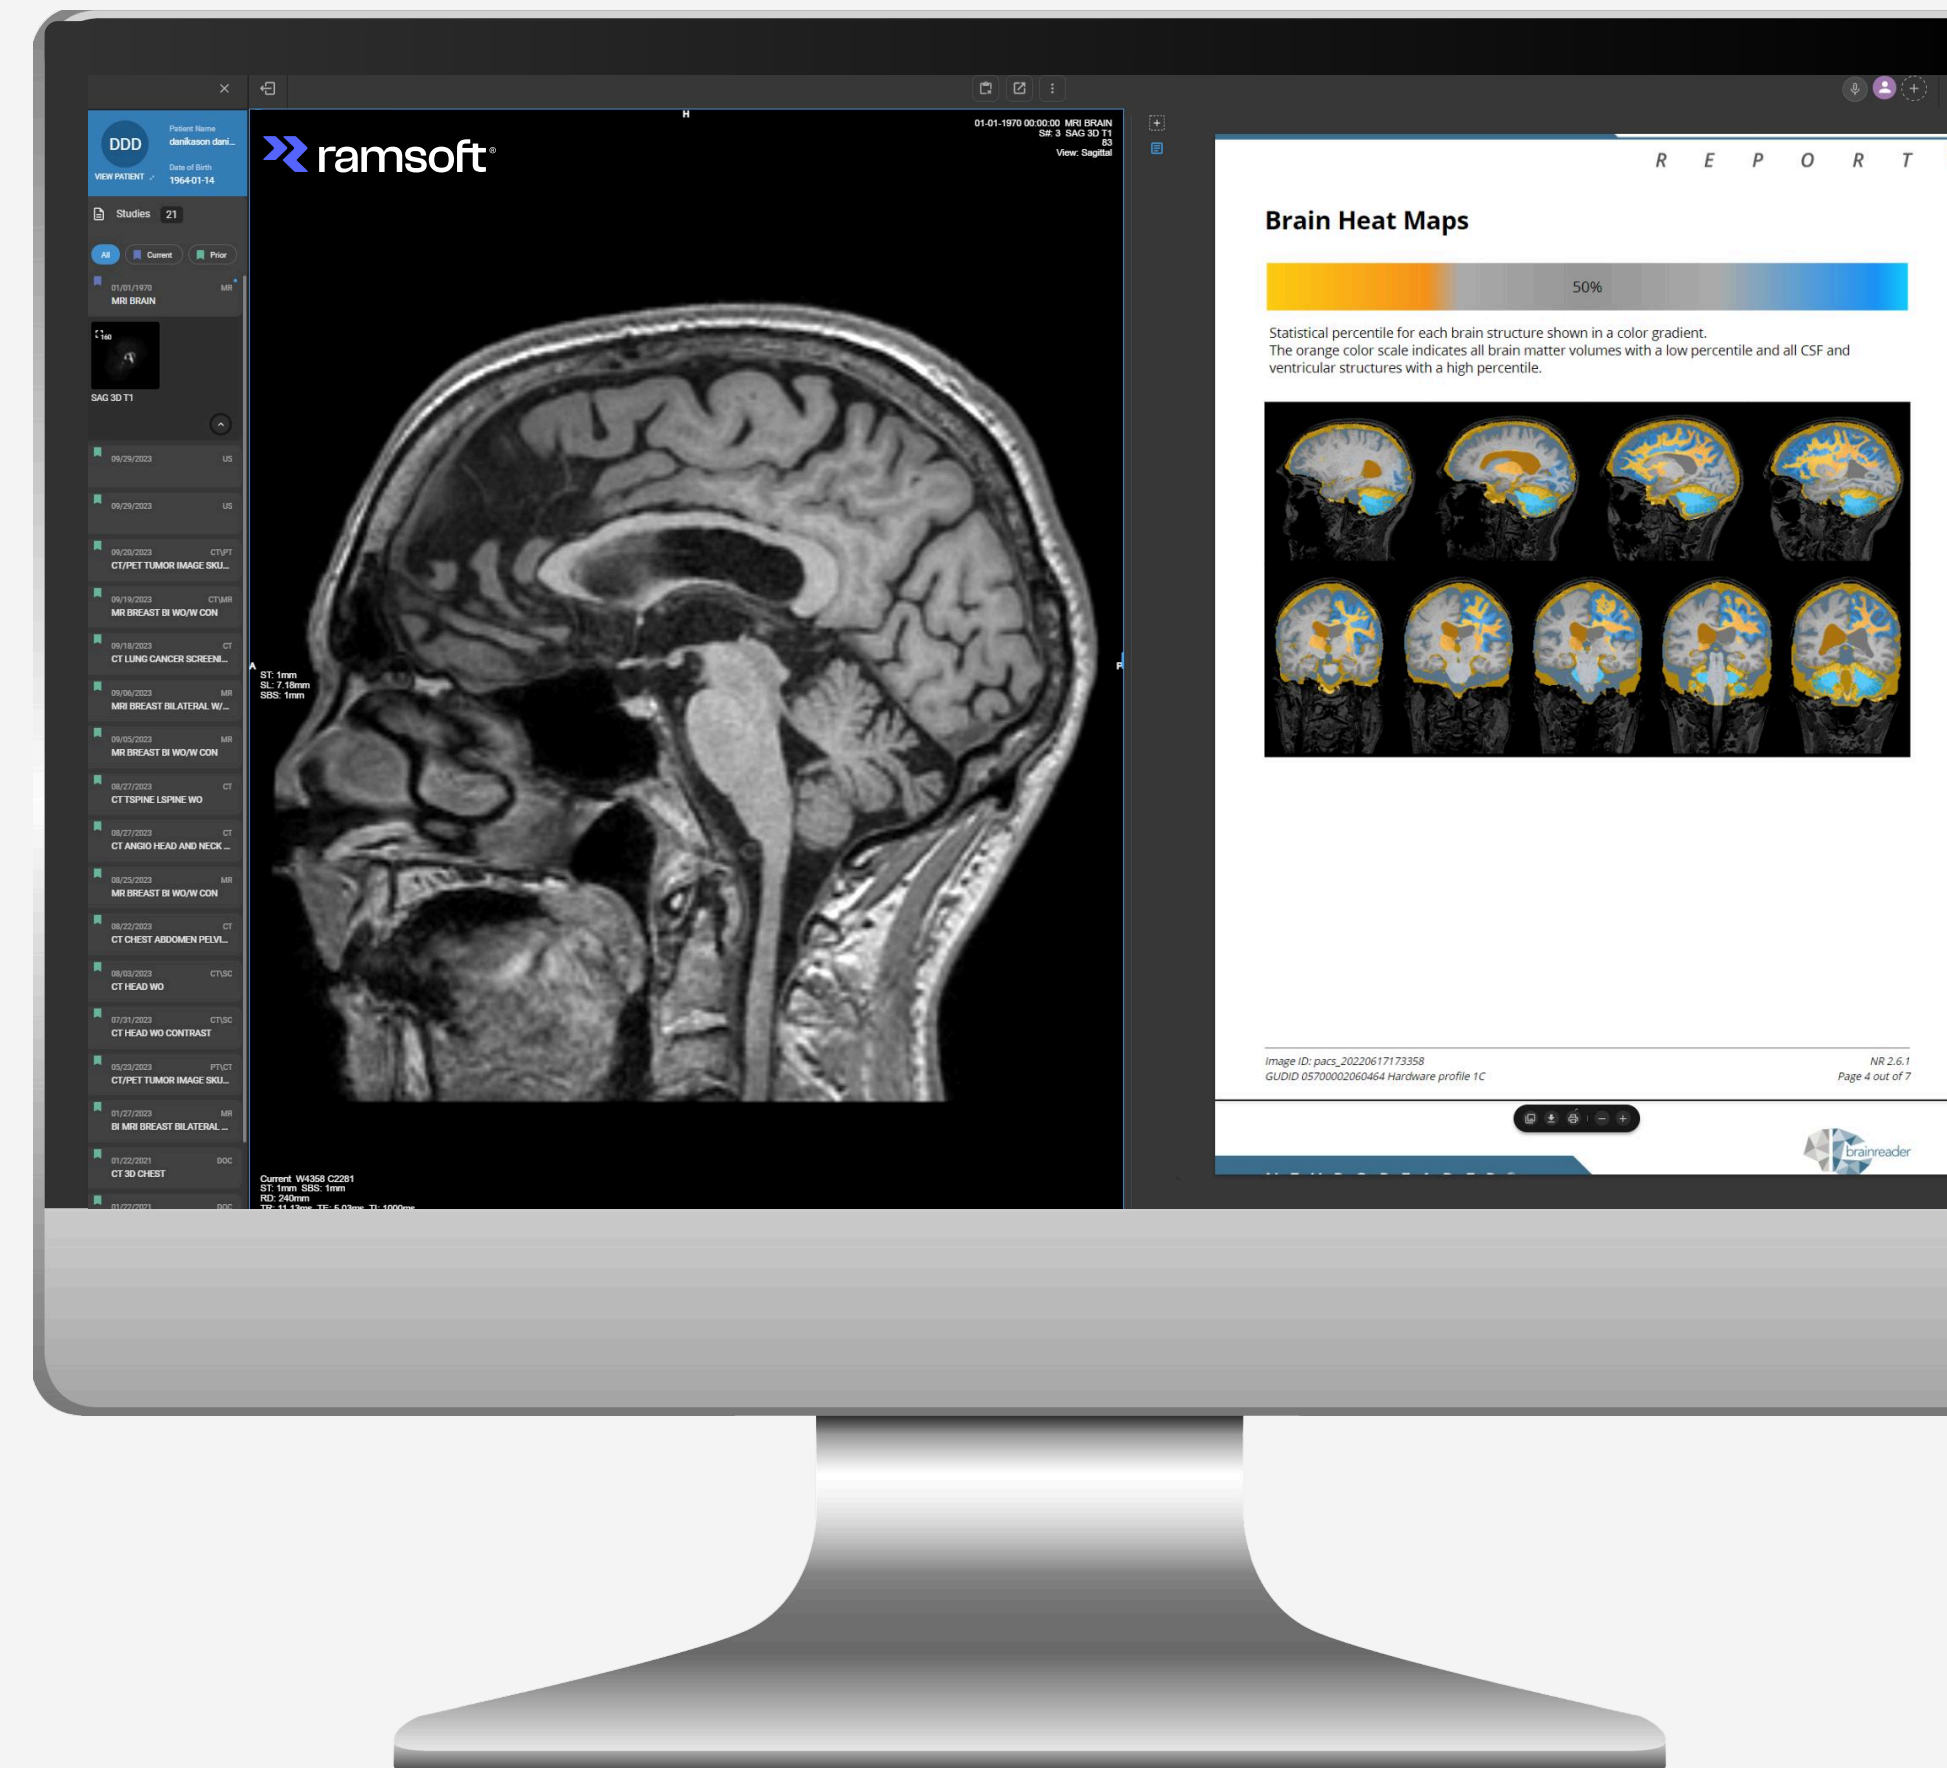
DDD
Patient Name
danikason dani...
Date of Birth
1964-01-14
VIEW PATIENT

Studies 21

All Current Prior

01/01/1970 MR
MRI BRAIN

SAG 3D T1

09/29/2023 US

09/29/2023 US

09/20/2023 CT\PT
CT/PET TUMOR IMAGE SKU...

09/19/2023 CT\MR
MR BREAST BI WO/W CON

09/18/2023 CT
CT LUNG CANCER SCREENI...

09/06/2023 MR
MRI BREAST BILATERAL W/...

09/05/2023 MR
MR BREAST BI WO/W CON

08/27/2023 CT
CT TSPINE LSPINE WO

08/27/2023 CT
CT ANGIO HEAD AND NECK ...

08/25/2023 MR
MR BREAST BI WO/W CON

08/22/2023 CT
CT CHEST ABDOMEN PELVI...

08/03/2023 CT\SC
CT HEAD WO

07/31/2023 CT\SC
CT HEAD WO CONTRAST

05/23/2023 PT\CT
CT/PET TUMOR IMAGE SKU...

01/27/2023 MR
BI MRI BREAST BILATERAL ...

01/22/2021 DOC
CT 3D CHEST

ramsoft

H

01-01-1970 00:00:00 MRI BRAIN
S#: 3 SAG 3D T1
83
View: Sagittal

A

ST: 1mm
SL: 7.18mm
SBS: 1mm

Current W4358 C2281
ST: 1mm SBS: 1mm
RD: 240mm

R E P O R T

Brain Heat Maps

50%

Statistical percentile for each brain structure shown in a color gradient.
The orange color scale indicates all brain matter volumes with a low percentile and all CSF and ventricular structures with a high percentile.

Image ID: pacs_20220617173358
GUDID 05700002060464 Hardware profile 1C

NR 2.6.1
Page 4 out of 7

brainreader